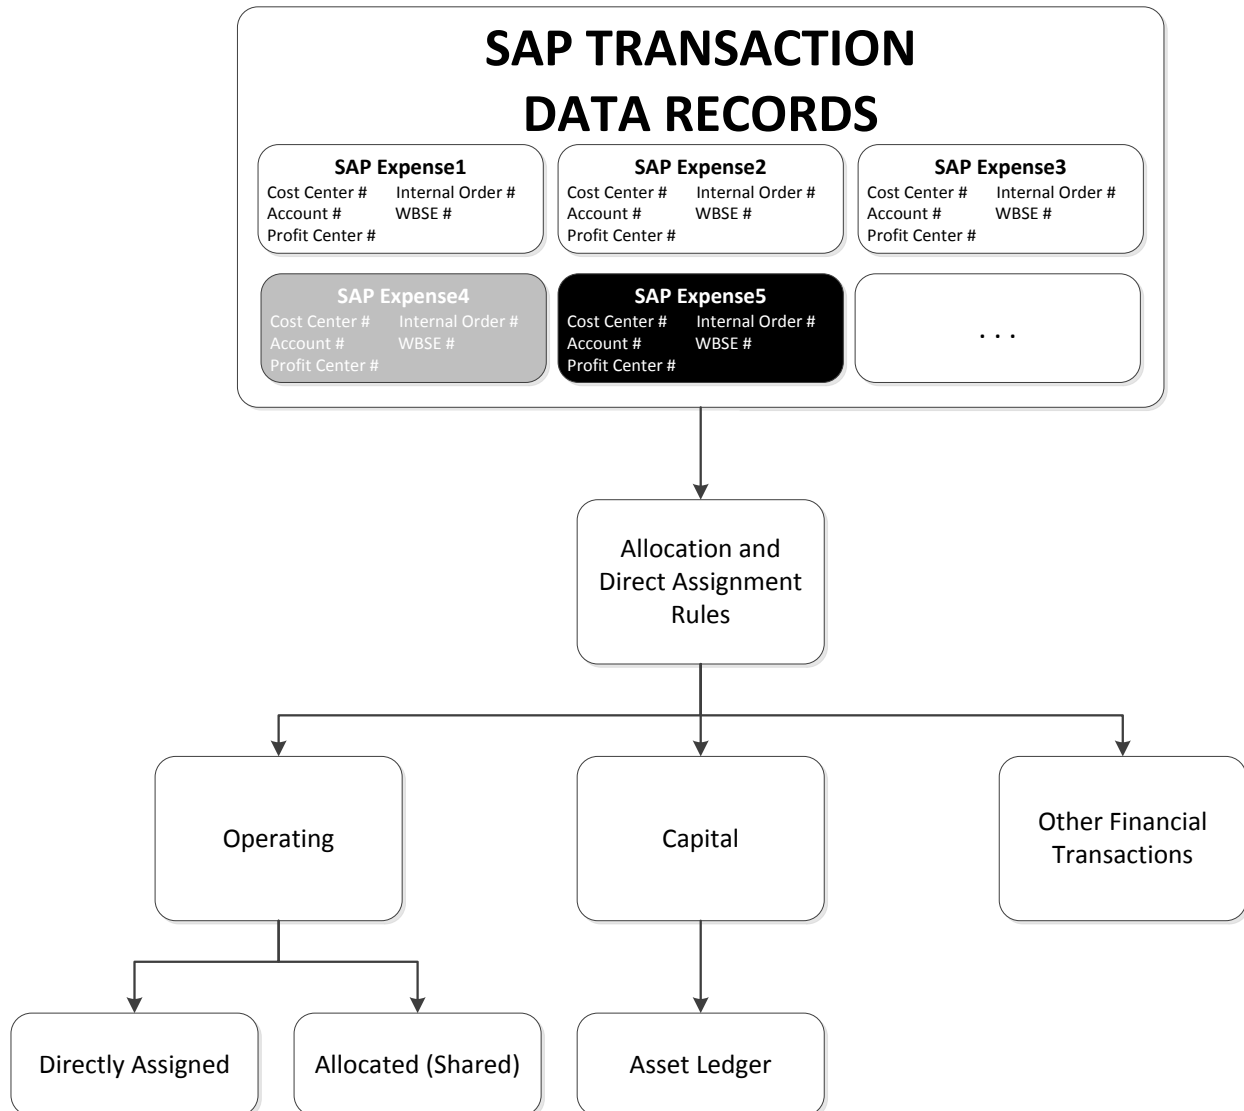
SAP TRANSACTION DATA RECORDS

SAP Expense1
Cost Center # Internal Order #
Account # WBSE #
Profit Center #

SAP Expense2
Cost Center # Internal Order #
Account # WBSE #
Profit Center #

SAP Expense3
Cost Center # Internal Order #
Account # WBSE #
Profit Center #

SAP Expense4
Cost Center # Internal Order #
Account # WBSE #
Profit Center #

SAP Expense5
Cost Center # Internal Order #
Account # WBSE #
Profit Center #

. . .

Allocation and Direct Assignment Rules

Operating

Capital

Other Financial Transactions

Directly Assigned

Allocated (Shared)

Asset Ledger